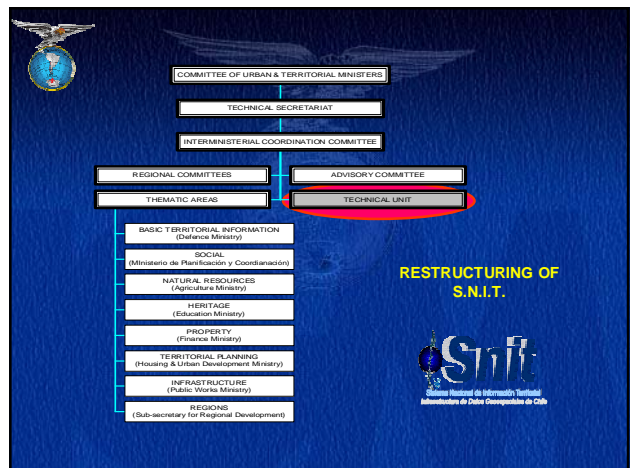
COMMITTEE OF URBAN & TERRITORIAL MINISTERS

TECHNICAL SECRETARIAT

INTERMINISTERIAL COORDINATION COMMITTEE

REGIONAL COMMITTEES

ADVISORY COMMITTEE

THEMATIC AREAS

TECHNICAL UNIT

BASIC TERRITORIAL INFORMATION (Defence Ministry)

SOCIAL (Ministerio de Planificación y Coordianación)

NATURAL RESOURCES (Agriculture Ministry)

HERITAGE (Education Ministry)

PROPERTY (Finance Ministry)

TERRITORIAL PLANNING (Housing & Urban Development Ministry)

INFRASTRUCTURE (Public Works Ministry)

REGIONS (Sub-secretary for Regional Development)

RESTRUCTURING OF S.N.I.T.

Snit

Sistema Nacional de Información Territorial
Infraestructura de Datos Geoespaciales de Chile